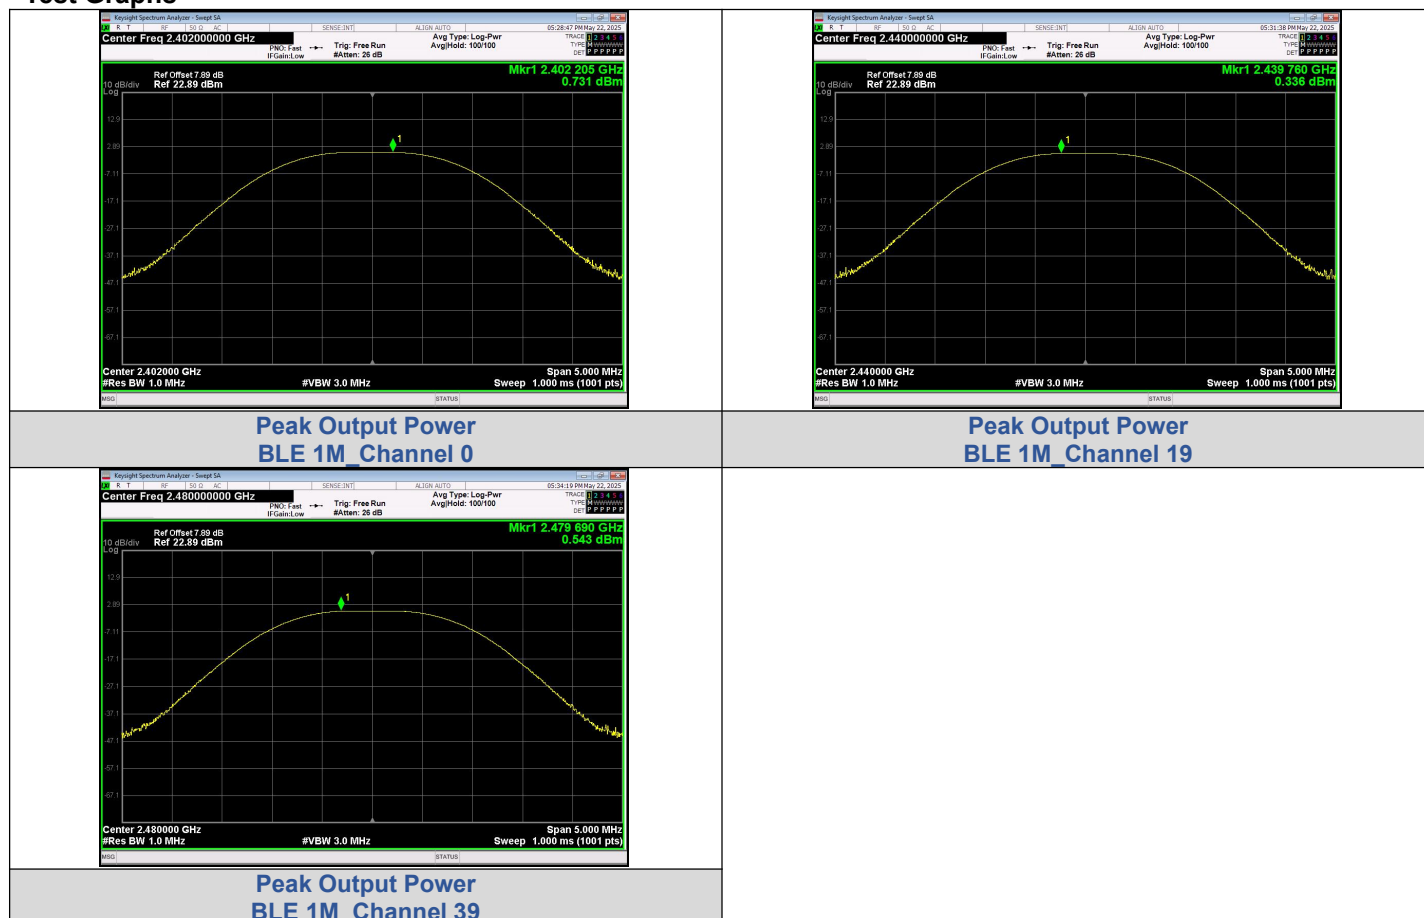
Test Graphs

Keysight Spectrum Analyzer - Swept SA
RF 50 Ω AC SENSE:INT ALIGN AUTO 05:28:47 PM May 22, 2025
Center Freq 2.402000000 GHz
PNO: Fast IFGain:Low Trig: Free Run #Atten: 26 dB
Avg Type: Log-Pwr Avg|Hold: 100/100
TRACE 1 2 3 4 5 6 TYPE M WWWWW DET P P P P P P
Ref Offset 7.89 dB
10 dB/div Ref 22.89 dBm
Log
Mkr1 2.402 205 GHz
0.731 dBm
12.9
2.89
-7.11
-17.1
-27.1
-37.1
-47.1
-57.1
-67.1
1
Center 2.402000 GHz
#Res BW 1.0 MHz #VBW 3.0 MHz
Span 5.000 MHz
Sweep 1.000 ms (1001 pts)
MSG STATUS

Peak Output Power
BLE 1M_Channel 0

Keysight Spectrum Analyzer - Swept SA
RF 50 Ω AC SENSE:INT ALIGN AUTO 05:31:38 PM May 22, 2025
Center Freq 2.440000000 GHz
PNO: Fast IFGain:Low Trig: Free Run #Atten: 26 dB
Avg Type: Log-Pwr Avg|Hold: 100/100
TRACE 1 2 3 4 5 6 TYPE M WWWWW DET P P P P P P
Ref Offset 7.89 dB
10 dB/div Ref 22.89 dBm
Log
Mkr1 2.439 760 GHz
0.336 dBm
12.9
2.89
-7.11
-17.1
-27.1
-37.1
-47.1
-57.1
-67.1
1
Center 2.440000 GHz
#Res BW 1.0 MHz #VBW 3.0 MHz
Span 5.000 MHz
Sweep 1.000 ms (1001 pts)
MSG STATUS

Peak Output Power
BLE 1M_Channel 19

Keysight Spectrum Analyzer - Swept SA
RF 50 Ω AC SENSE:INT ALIGN AUTO 05:34:19 PM May 22, 2025
Center Freq 2.480000000 GHz
PNO: Fast IFGain:Low Trig: Free Run #Atten: 26 dB
Avg Type: Log-Pwr Avg|Hold: 100/100
TRACE 1 2 3 4 5 6 TYPE M WWWWW DET P P P P P P
Ref Offset 7.89 dB
10 dB/div Ref 22.89 dBm
Log
Mkr1 2.479 690 GHz
0.543 dBm
12.9
2.89
-7.11
-17.1
-27.1
-37.1
-47.1
-57.1
-67.1
1
Center 2.480000 GHz
#Res BW 1.0 MHz #VBW 3.0 MHz
Span 5.000 MHz
Sweep 1.000 ms (1001 pts)
MSG STATUS

Peak Output Power
BLE 1M_Channel 39